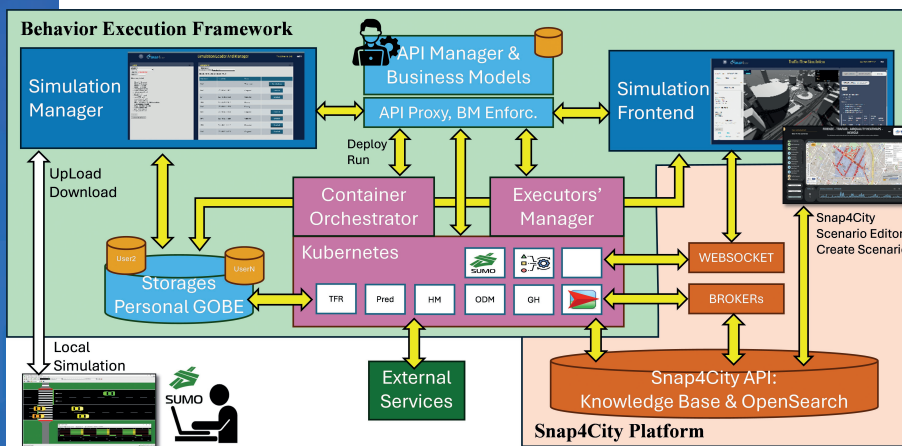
Behavior Execution Framework

Simulation Manager

API Manager & Business Models

API Proxy, BM Enforc.

Simulation Frontend

Deploy Run

UpLoad Download

Container Orchestrator

Executors' Manager

Kubernetes

SUMO

User2

UserN

Storages Personal GOBE

TFR

Pred

HM

ODM

GH

WEBSOCKET

BROKERs

Snap4City Scenario Editor Create Scenari

Local Simulation

SUMO

External Services

Snap4City API: Knowledge Base & OpenSearch

Snap4City Platform